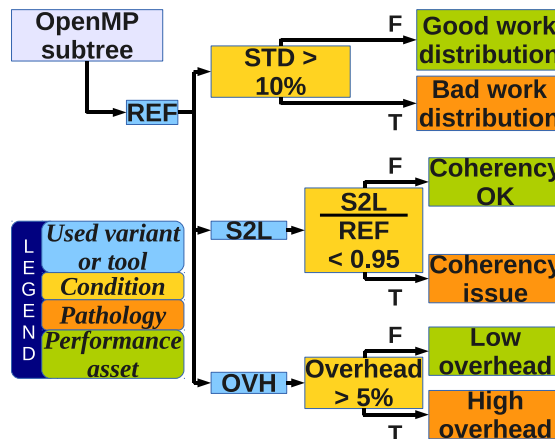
OpenMP subtree

REF

STD > 10%

F

Good work distribution

T

Bad work distribution

LEGEND

Used variant or tool

Condition

Pathology

Performance asset

S2L

$\frac{S2L}{REF}$ < 0.95

F

Coherency OK

T

Coherency issue

OVH

Overhead > 5%

F

Low overhead

T

High overhead